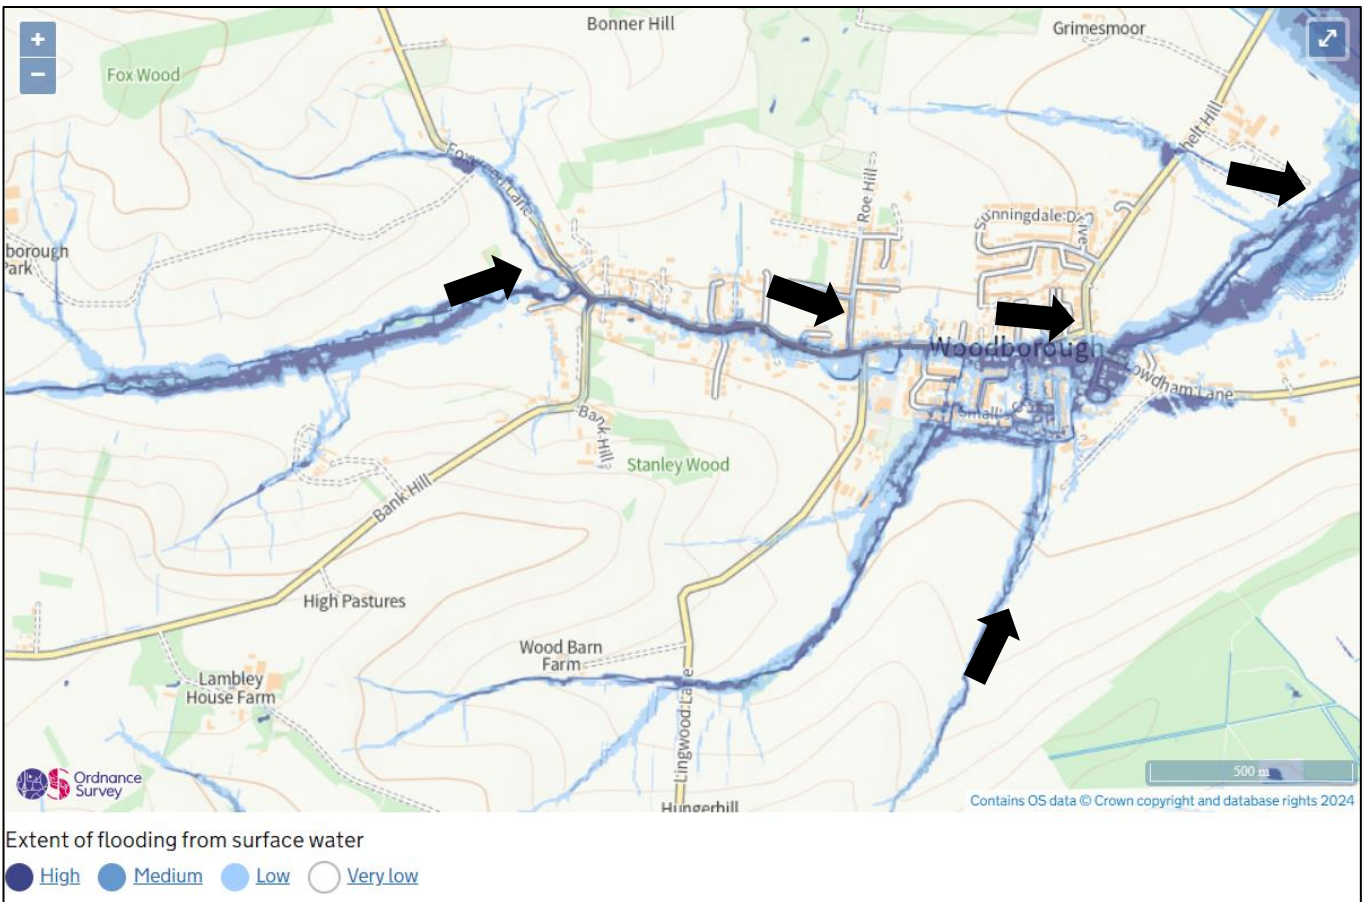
+
−
Fox Wood
Bonner Hill
Grimesmoor
borough
Park
Foxwood Lane
Roe Hill
Sunningdale Drive
Shelt Hill
Woodborough
Lowdham Lane
Small
Bank Hill
Stanley Wood
Bank Hill
High Pastures
Wood Barn
Farm
Lambley
House Farm
Lingwood Lane
Hungerhill
500 m
Ordnance
Survey
Contains OS data © Crown copyright and database rights 2024

Extent of flooding from surface water
High Medium Low Very low